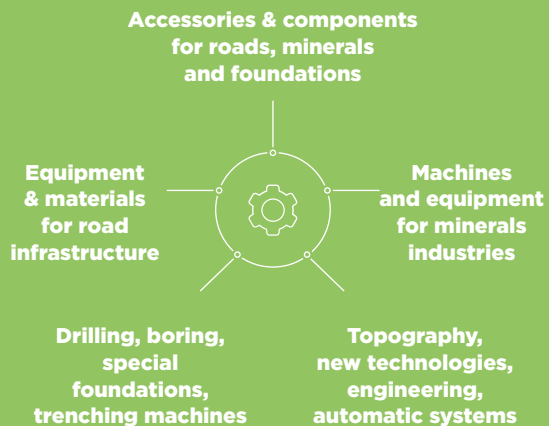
Accessories & components for roads, minerals and foundations

Equipment & materials for road infrastructure

Machines and equipment for minerals industries

Drilling, boring, special foundations, trenching machines

Topography, new technologies, engineering, automatic systems